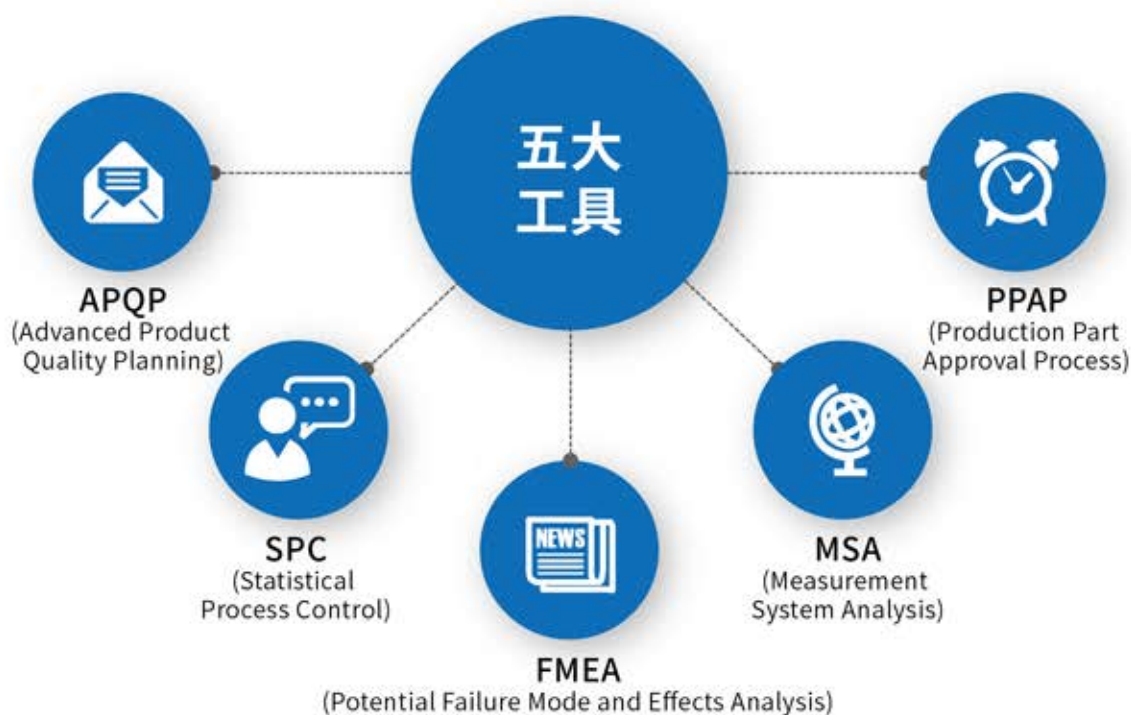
五大
工具

APQP
(Advanced Product Quality Planning)

PPAP
(Production Part Approval Process)

SPC
(Statistical Process Control)

NEWS

FMEA
(Potential Failure Mode and Effects Analysis)

MSA
(Measurement System Analysis)